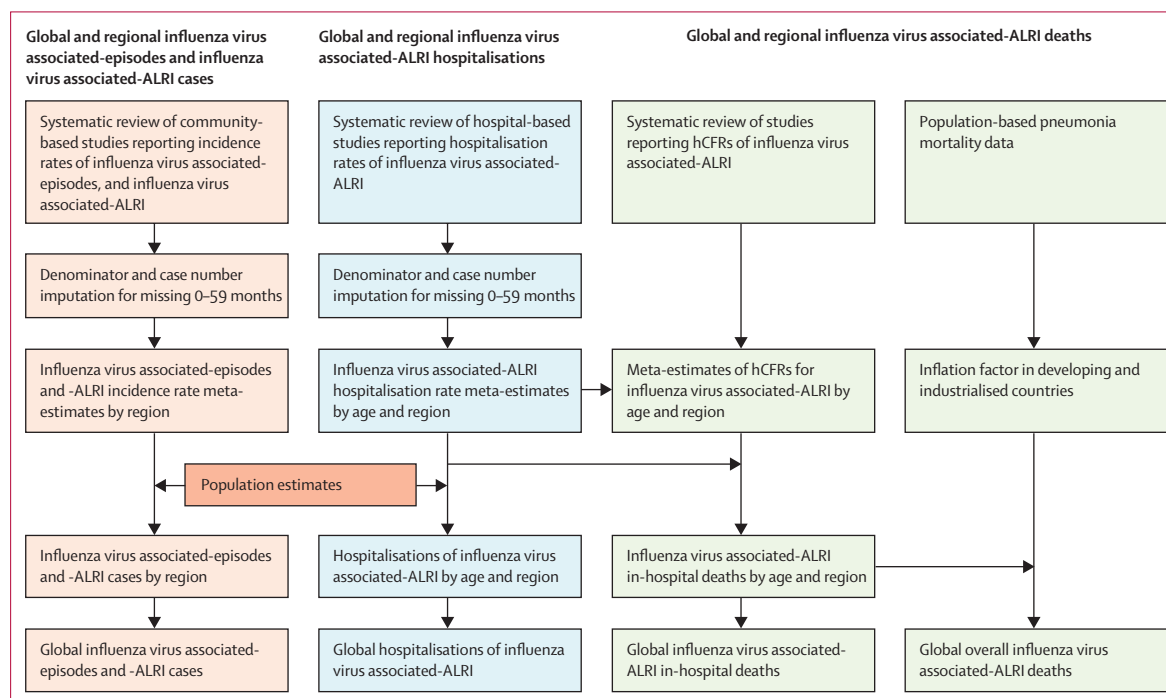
Global and regional influenza virus associated-episodes and influenza virus associated-ALRI cases

Global and regional influenza virus associated-ALRI hospitalisations

Global and regional influenza virus associated-ALRI deaths

Systematic review of community-based studies reporting incidence rates of influenza virus associated-episodes, and influenza virus associated-ALRI

Systematic review of hospital-based studies reporting hospitalisation rates of influenza virus associated-ALRI

Systematic review of studies reporting hCFRs of influenza virus associated-ALRI

Population-based pneumonia mortality data

Denominator and case number imputation for missing 0–59 months

Denominator and case number imputation for missing 0–59 months

Influenza virus associated-episodes and -ALRI incidence rate meta-estimates by region

Influenza virus associated-ALRI hospitalisation rate meta-estimates by age and region

Meta-estimates of hCFRs for influenza virus associated-ALRI by age and region

Inflation factor in developing and industrialised countries

Population estimates

Influenza virus associated-episodes and -ALRI cases by region

Hospitalisations of influenza virus associated-ALRI by age and region

Influenza virus associated-ALRI in-hospital deaths by age and region

Global influenza virus associated-episodes and -ALRI cases

Global hospitalisations of influenza virus associated-ALRI

Global influenza virus associated-ALRI in-hospital deaths

Global overall influenza virus associated-ALRI deaths